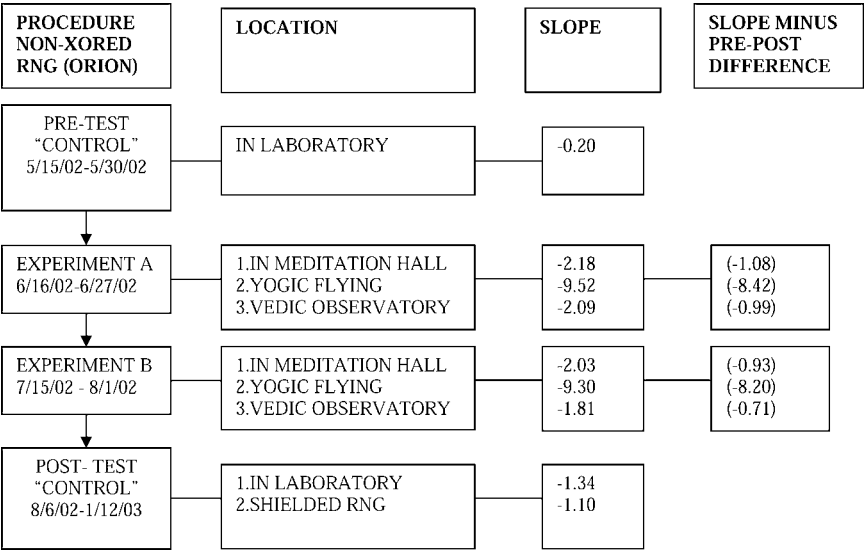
| PROCEDURE NON-XORED RNG (ORION) | LOCATION | SLOPE | SLOPE MINUS PRE-POST DIFFERENCE |
|---|---|---|---|
| PRE-TEST "CONTROL" 5/15/02-5/30/02 | IN LABORATORY | -0.20 | |
| EXPERIMENT A 6/16/02-6/27/02 | 1.IN MEDITATION HALL<br>2.YOGIC FLYING<br>3.VEDIC OBSERVATORY | -2.18<br>-9.52<br>-2.09 | (-1.08)<br>(-8.42)<br>(-0.99) |
| EXPERIMENT B 7/15/02 - 8/1/02 | 1.IN MEDITATION HALL<br>2.YOGIC FLYING<br>3.VEDIC OBSERVATORY | -2.03<br>-9.30<br>-1.81 | (-0.93)<br>(-8.20)<br>(-0.71) |
| POST- TEST "CONTROL" 8/6/02-1/12/03 | 1.IN LABORATORY<br>2.SHIELDED RNG | -1.34<br>-1.10 | |